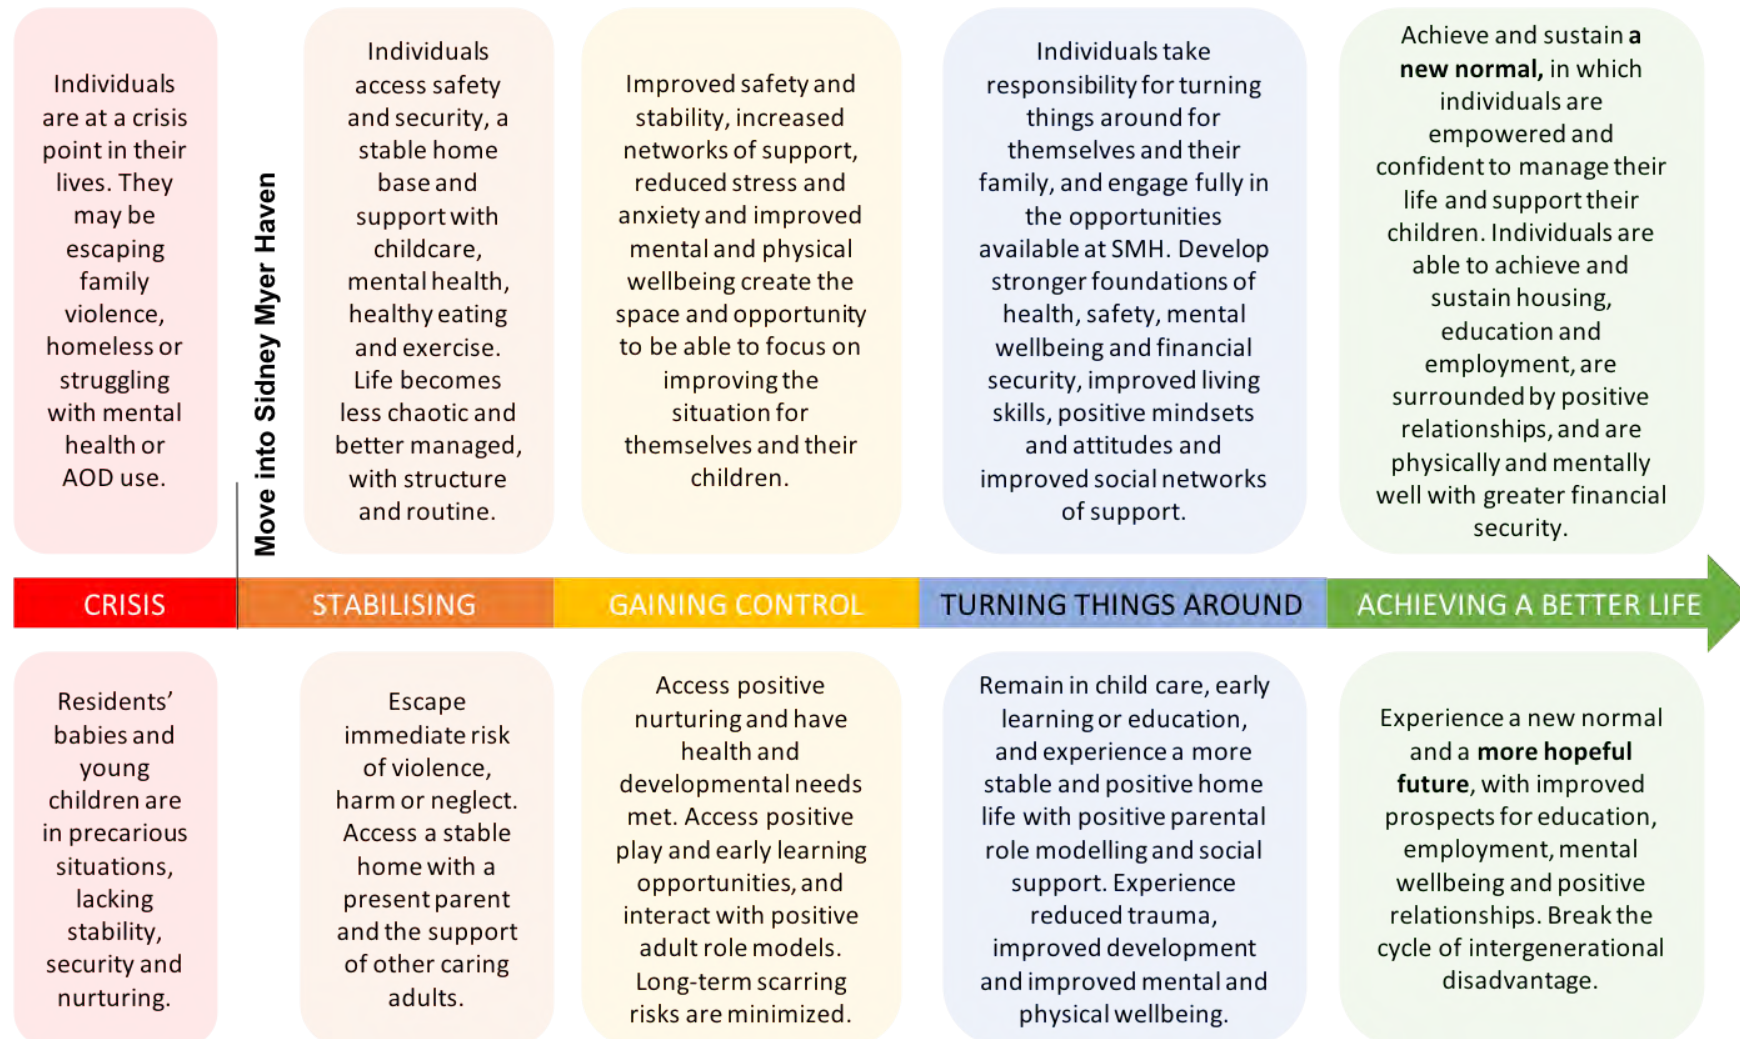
Individuals are at a crisis point in their lives. They may be escaping family violence, homeless or struggling with mental health or AOD use.

Move into Sidney Myer Haven

Individuals access safety and security, a stable home base and support with childcare, mental health, healthy eating and exercise. Life becomes less chaotic and better managed, with structure and routine.

Improved safety and stability, increased networks of support, reduced stress and anxiety and improved mental and physical wellbeing create the space and opportunity to be able to focus on improving the situation for themselves and their children.

Individuals take responsibility for turning things around for themselves and their family, and engage fully in the opportunities available at SMH. Develop stronger foundations of health, safety, mental wellbeing and financial security, improved living skills, positive mindsets and attitudes and improved social networks of support.

Achieve and sustain **a new normal,** in which individuals are empowered and confident to manage their life and support their children. Individuals are able to achieve and sustain housing, education and employment, are surrounded by positive relationships, and are physically and mentally well with greater financial security.

CRISIS

STABILISING

GAINING CONTROL

TURNING THINGS AROUND

ACHIEVING A BETTER LIFE

Residents' babies and young children are in precarious situations, lacking stability, security and nurturing.

Escape immediate risk of violence, harm or neglect. Access a stable home with a present parent and the support of other caring adults.

Access positive nurturing and have health and developmental needs met. Access positive play and early learning opportunities, and interact with positive adult role models. Long-term scarring risks are minimized.

Remain in child care, early learning or education, and experience a more stable and positive home life with positive parental role modelling and social support. Experience reduced trauma, improved development and improved mental and physical wellbeing.

Experience a new normal and a **more hopeful future**, with improved prospects for education, employment, mental wellbeing and positive relationships. Break the cycle of intergenerational disadvantage.